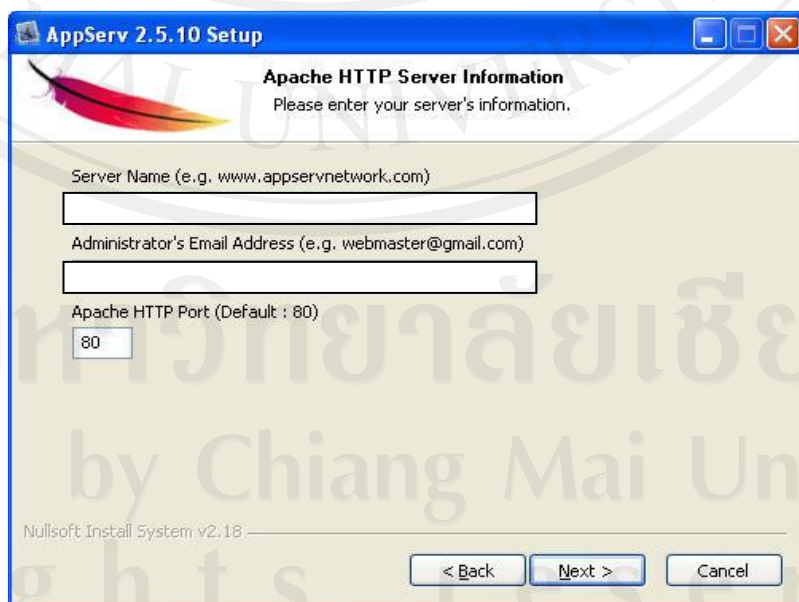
AppServ 2.5.10 Setup

Apache HTTP Server Information

Please enter your server's information.

Server Name (e.g. www.appservnetwork.com)

Administrator's Email Address (e.g. webmaster@gmail.com)

Apache HTTP Port (Default : 80)

80

Nullsoft Install System v2.18

< Back

Next >

Cancel

หาวิทยาลัยเชีย

by Chiang Mai Un

g h t s